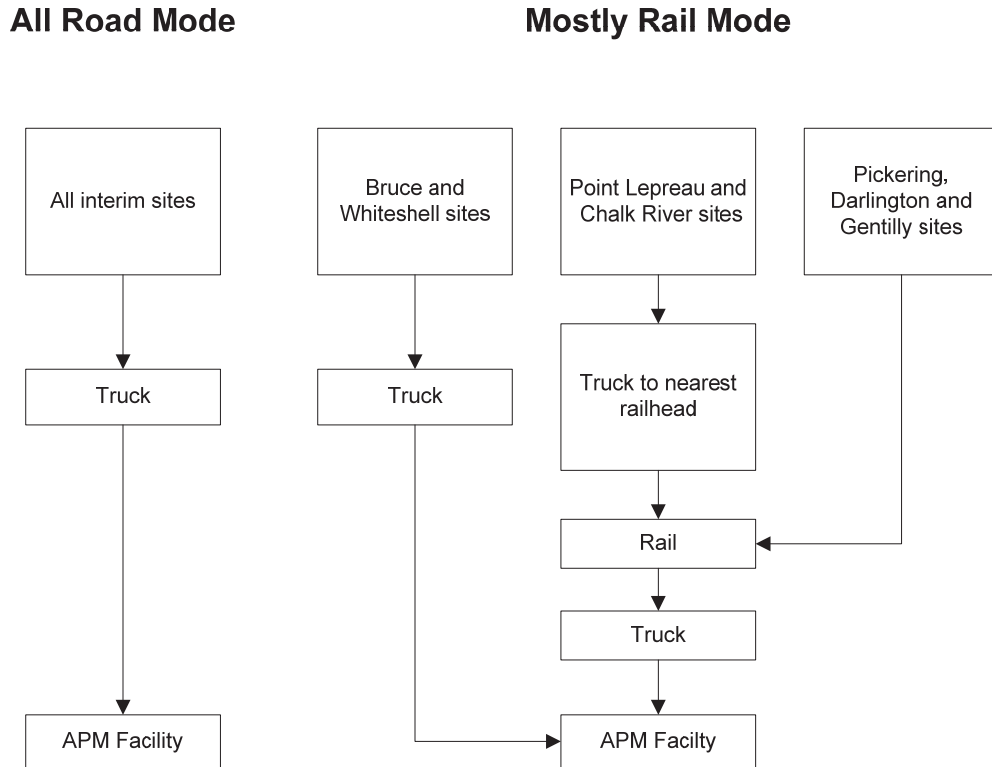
All Road Mode

Mostly Rail Mode

All interim sites

Truck

APM Facility

Bruce and Whiteshell sites

Truck

Point Lepreau and Chalk River sites

Truck to nearest railhead

Pickering, Darlington and Gentilly sites

Rail

Truck

APM Facilty